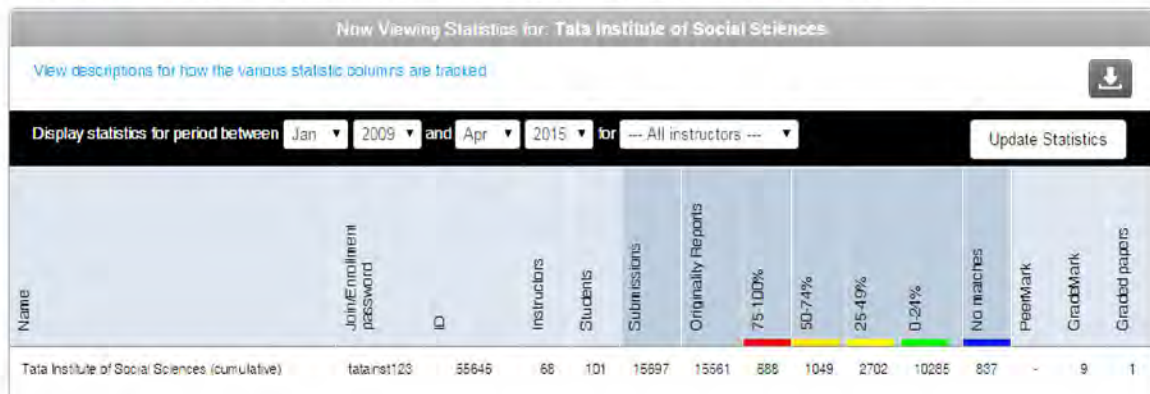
Now Viewing Statistics for: Tata Institute of Social Sciences

View descriptions for how the various statistic columns are tracked

Display statistics for period between Jan ▾ 2009 ▾ and Apr ▾ 2015 ▾ for --- All instructors --- ▾

Update Statistics

| Name | Join/Enrollment password | ID | Instructors | Students | Submissions | Originality Reports | 75-100% | 50-74% | 25-49% | 0-24% | No matches | PeerMark | GradeMark | Graded papers |
|---|---|---|---|---|---|---|---|---|---|---|---|---|---|---|
| Tata Institute of Social Sciences (cumulative) | tatainst123 | 55646 | 68 | 101 | 15697 | 15561 | 588 | 1049 | 2702 | 10285 | 837 | - | 9 | 1 |